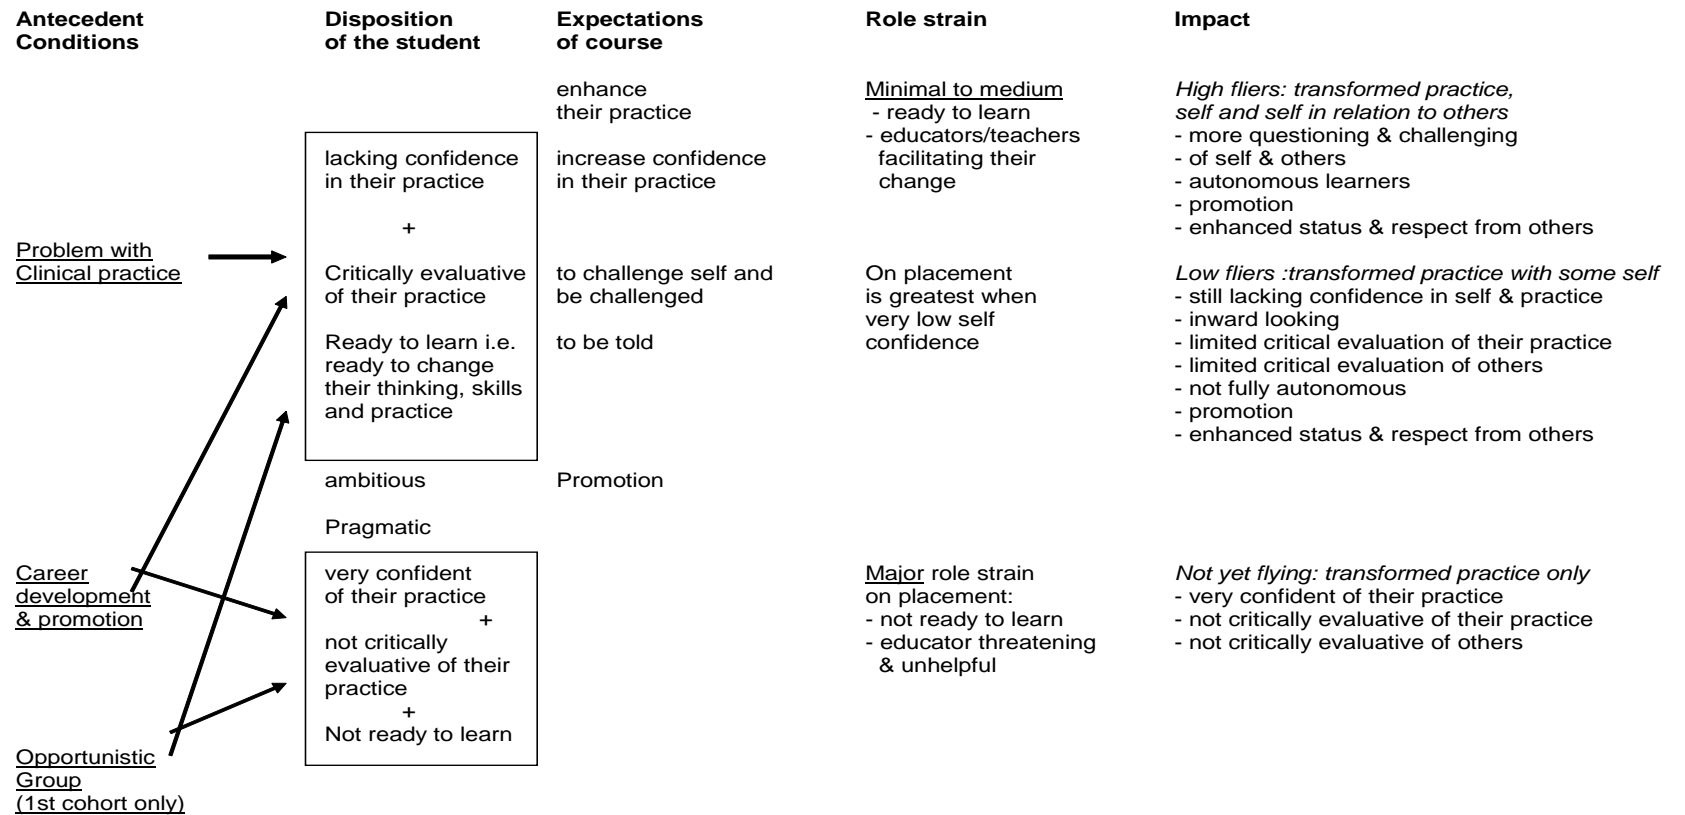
Antecedent Conditions

Disposition of the student

Expectations of course

Role strain

Impact

enhance their practice

Minimal to medium
- ready to learn
- educators/teachers facilitating their change

High fliers: transformed practice, self and self in relation to others
- more questioning & challenging
- of self & others
- autonomous learners
- promotion
- enhanced status & respect from others

lacking confidence in their practice

increase confidence in their practice

+

Problem with Clinical practice

Critically evaluative of their practice

to challenge self and be challenged

On placement is greatest when very low self confidence

Low fliers :transformed practice with some self
- still lacking confidence in self & practice
- inward looking
- limited critical evaluation of their practice
- limited critical evaluation of others
- not fully autonomous
- promotion
- enhanced status & respect from others

Ready to learn i.e. ready to change their thinking, skills and practice

to be told

ambitious

Promotion

Pragmatic

Career development & promotion

very confident of their practice
+
not critically evaluative of their practice
+
Not ready to learn

Major role strain on placement:
- not ready to learn
- educator threatening & unhelpful

Not yet flying: transformed practice only
- very confident of their practice
- not critically evaluative of their practice
- not critically evaluative of others

Opportunistic Group (1st cohort only)